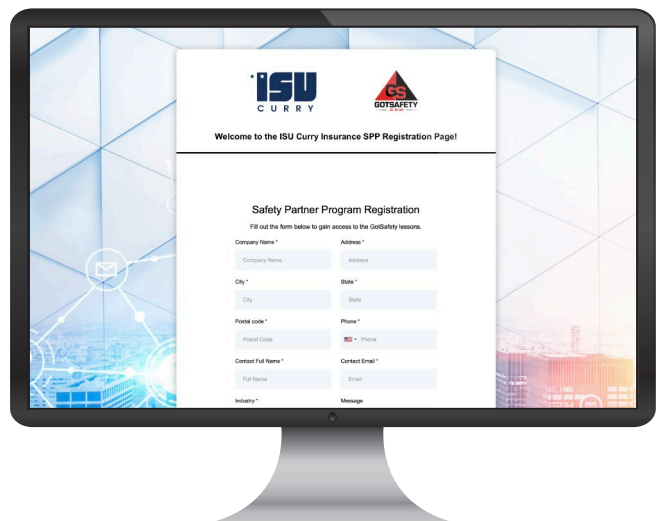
ISU
CURRY

GS
GOTSAFETY

Welcome to the ISU Curry Insurance SPP Registration Page!

Safety Partner Program Registration

Fill out the form below to gain access to the GotSafety lessons.

Company Name *
Company Name

Address *
Address

City *
City

State *
State

Postal code *
Postal Code

Phone *
Phone

Contact Full Name *
Full Name

Contact Email *
Email

Industry *

Message